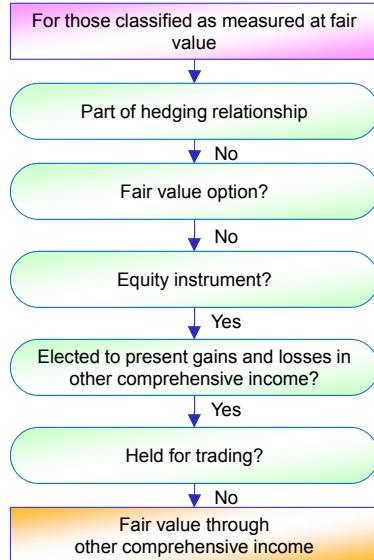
For those classified as measured at fair value

Part of hedging relationship

No

Fair value option?

No

Equity instrument?

Yes

Elected to present gains and losses in other comprehensive income?

Yes

Held for trading?

No

Fair value through other comprehensive income